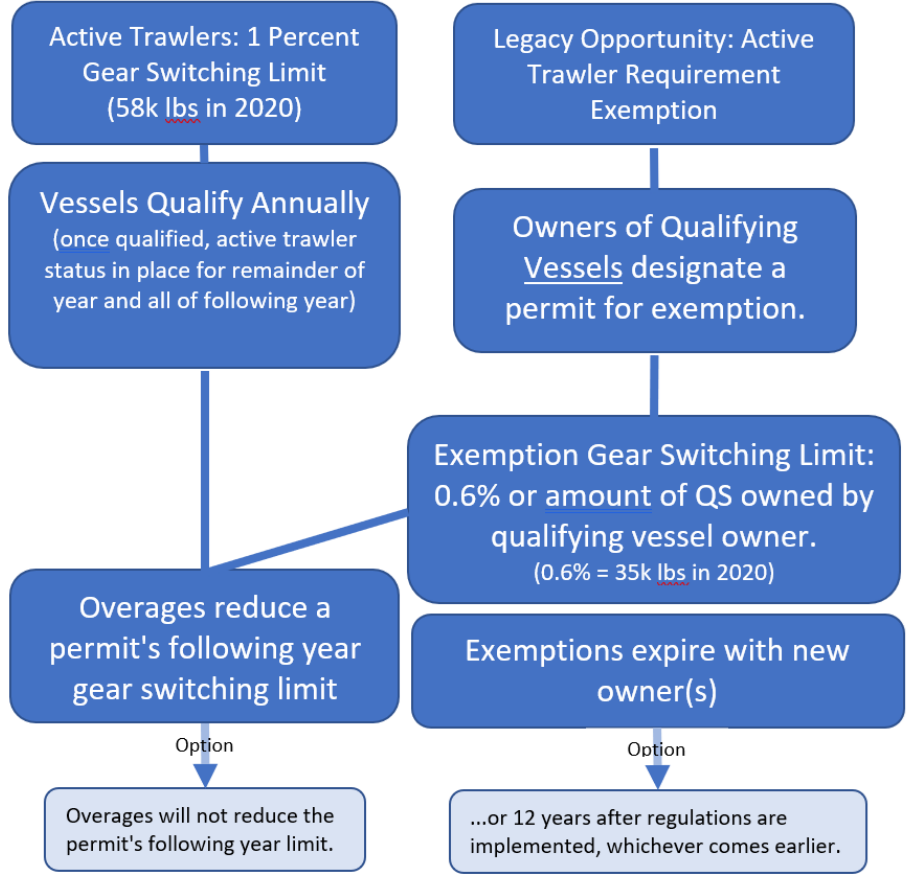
Active Trawlers: 1 Percent Gear Switching Limit (58k lbs in 2020)

Vessels Qualify Annually
(once qualified, active trawler status in place for remainder of year and all of following year)

Overages reduce a permit's following year gear switching limit

Option

Overages will not reduce the permit's following year limit.

Legacy Opportunity: Active Trawler Requirement Exemption

Owners of Qualifying Vessels designate a permit for exemption.

Exemption Gear Switching Limit: 0.6% or amount of QS owned by qualifying vessel owner.
(0.6% = 35k lbs in 2020)

Exemptions expire with new owner(s)

Option

...or 12 years after regulations are implemented, whichever comes earlier.